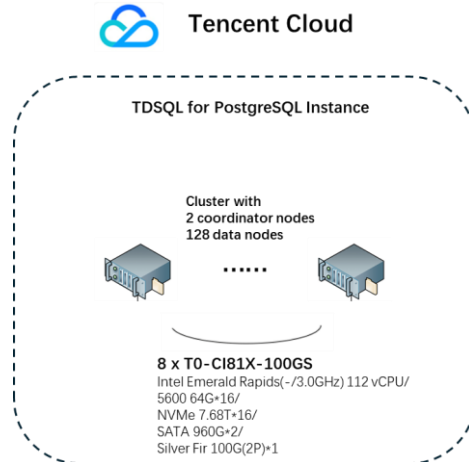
Tencent Cloud

TDSQL for PostgreSQL Instance

Cluster with
2 coordinator nodes
128 data nodes

......

8 x T0-CI81X-100GS
Intel Emerald Rapids(-/3.0GHz) 112 vCPU/
5600 64G*16/
NVMe 7.68T*16/
SATA 960G*2/
Silver Fir 100G(2P)*1